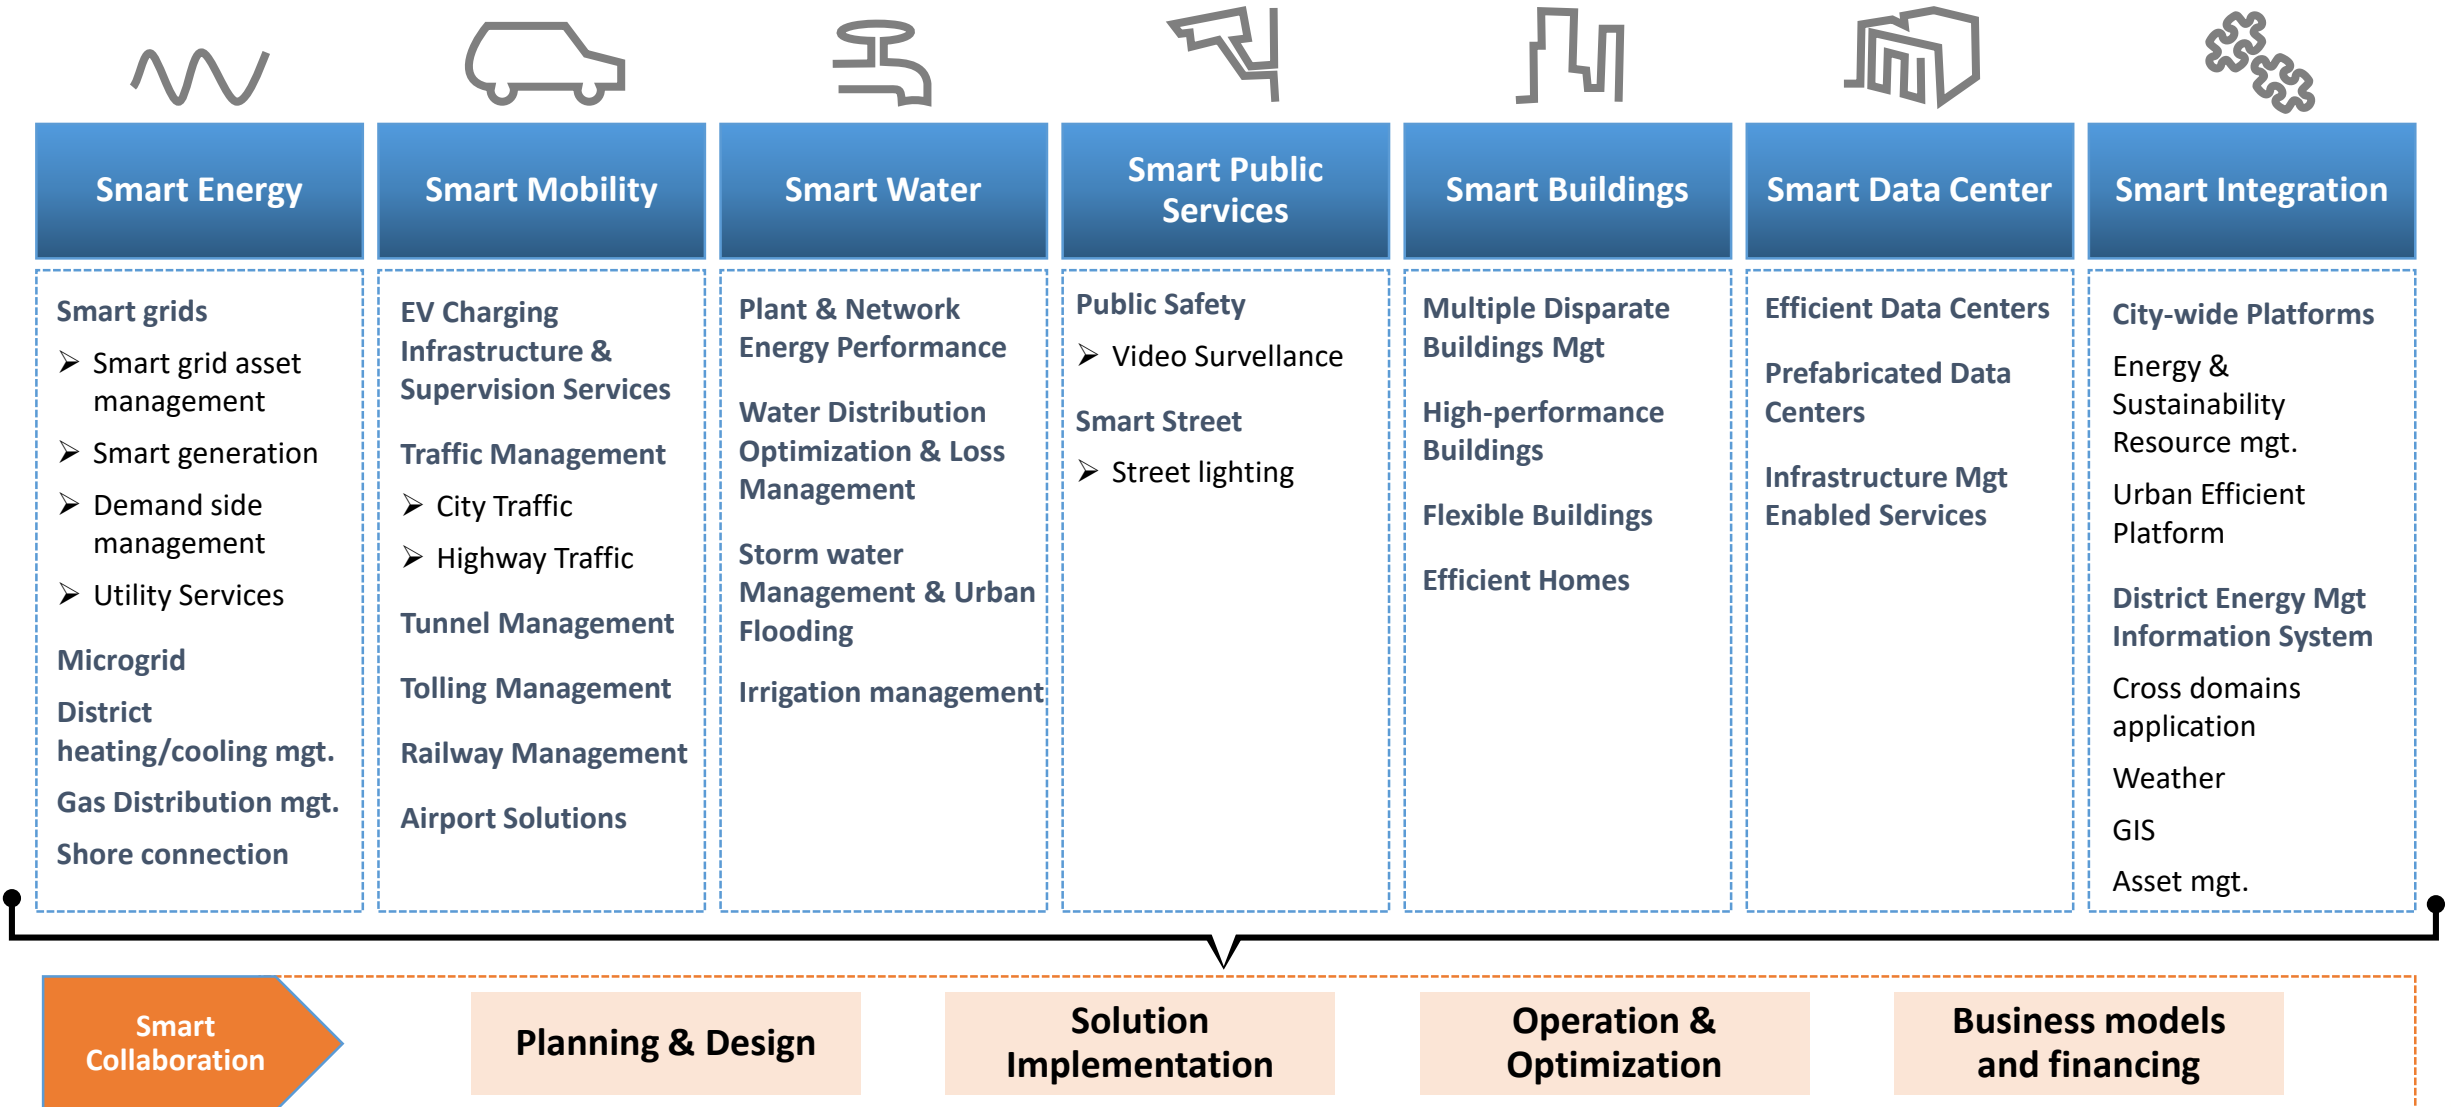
Smart Energy

Smart grids
➢ Smart grid asset management
➢ Smart generation
➢ Demand side management
➢ Utility Services

Microgrid

District heating/cooling mgt.

Gas Distribution mgt.

Shore connection

Smart Mobility

EV Charging Infrastructure & Supervision Services

Traffic Management
➢ City Traffic
➢ Highway Traffic

Tunnel Management

Tolling Management

Railway Management

Airport Solutions

Smart Water

Plant & Network Energy Performance

Water Distribution Optimization & Loss Management

Storm water Management & Urban Flooding

Irrigation management

Smart Public Services

Public Safety
➢ Video Survellance

Smart Street
➢ Street lighting

Smart Buildings

Multiple Disparate Buildings Mgt

High-performance Buildings

Flexible Buildings

Efficient Homes

Smart Data Center

Efficient Data Centers

Prefabricated Data Centers

Infrastructure Mgt Enabled Services

Smart Integration

City-wide Platforms

Energy & Sustainability Resource mgt.

Urban Efficient Platform

District Energy Mgt Information System

Cross domains application

Weather

GIS

Asset mgt.

Smart Collaboration

Planning & Design

Solution Implementation

Operation & Optimization

Business models and financing